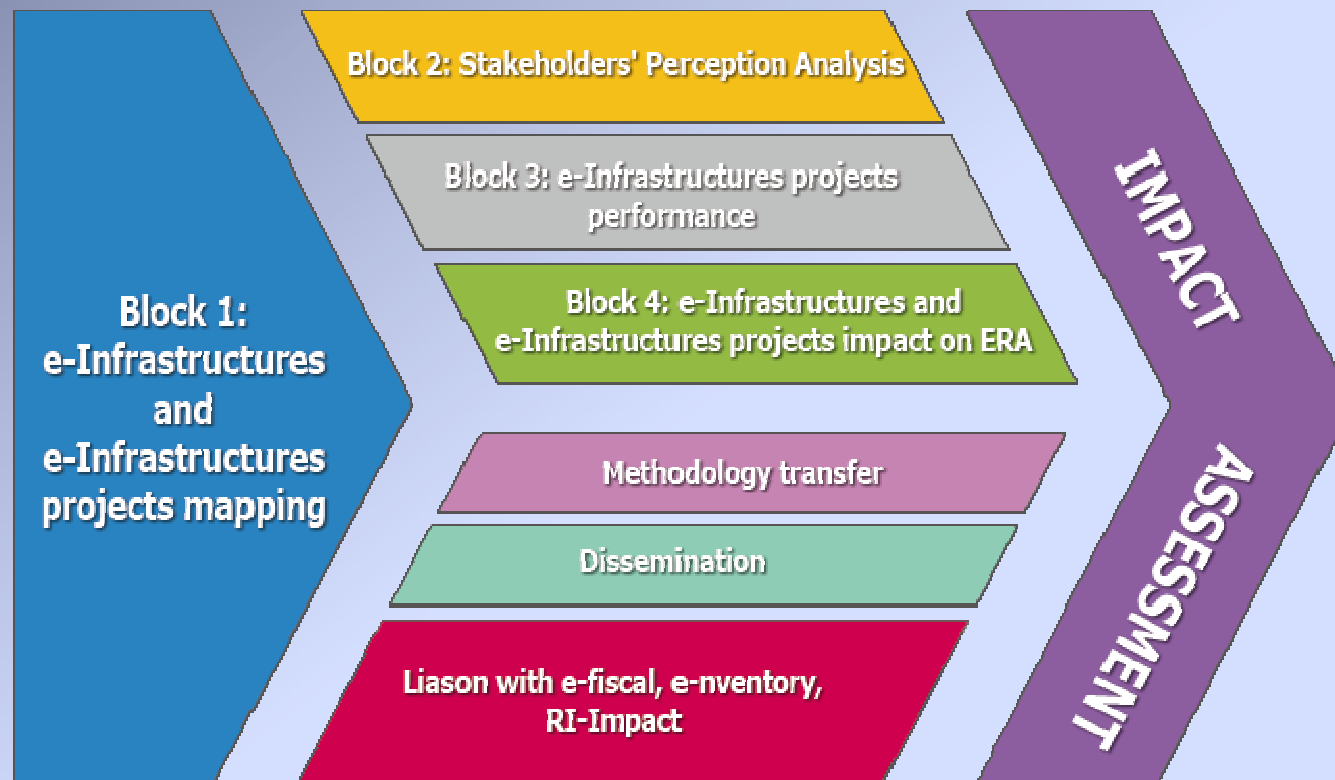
Block 1: e-Infrastructures and e-Infrastructures projects mapping

Block 2: Stakeholders' Perception Analysis

Block 3: e-Infrastructures projects performance

Block 4: e-Infrastructures and e-Infrastructures projects impact on ERA

Methodology transfer

Dissemination

Liason with e-fiscal, e-nventory, RI-Impact

IMPACT ASSESSMENT